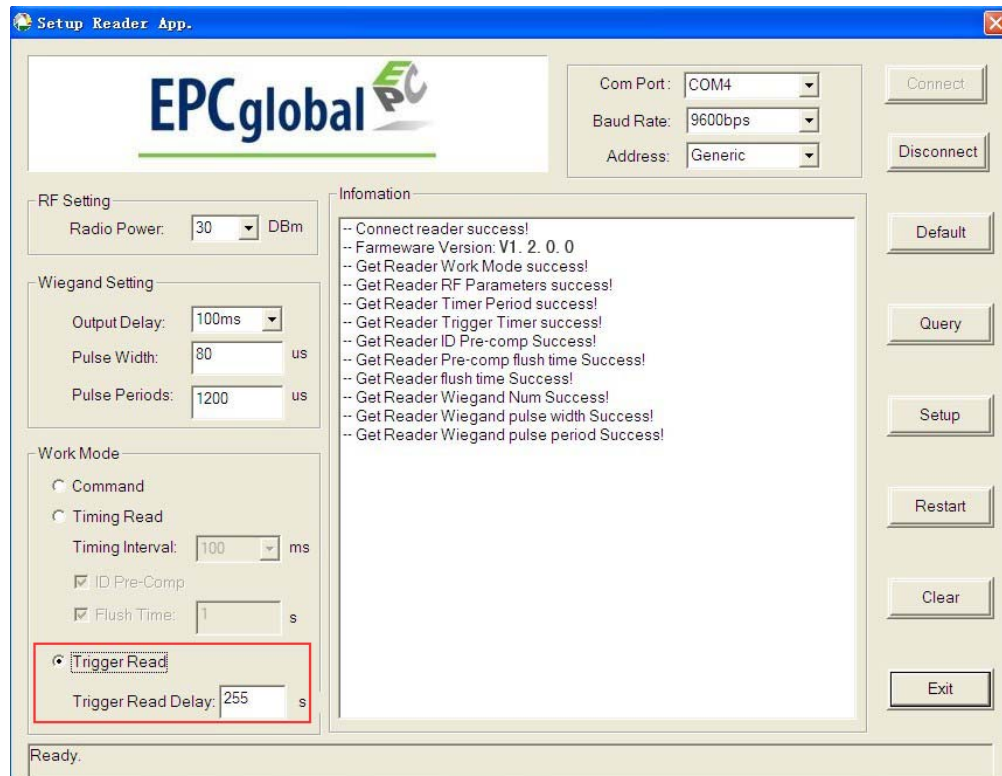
Setup Reader App.

EPCglobal EPC

Com Port: COM4
Baud Rate: 9600bps
Address: Generic

Connect
Disconnect
Default
Query
Setup
Restart
Clear
Exit

RF Setting
Radio Power: 30 DBm

Wiegand Setting
Output Delay: 100ms
Pulse Width: 80 us
Pulse Periods: 1200 us

Work Mode
Command
Timing Read
Timing Interval: 100 ms
ID Pre-Comp
Flush Time: 1 s
Trigger Read
Trigger Read Delay: 255 s

Infomation
-- Connect reader success!
-- Farmeware Version: V1. 2. 0. 0
-- Get Reader Work Mode success!
-- Get Reader RF Parameters success!
-- Get Reader Timer Period success!
-- Get Reader Trigger Timer success!
-- Get Reader ID Pre-comp Success!
-- Get Reader Pre-comp flush time Success!
-- Get Reader flush time Success!
-- Get Reader Wiegand Num Success!
-- Get Reader Wiegand pulse width Success!
-- Get Reader Wiegand pulse period Success!

Ready.